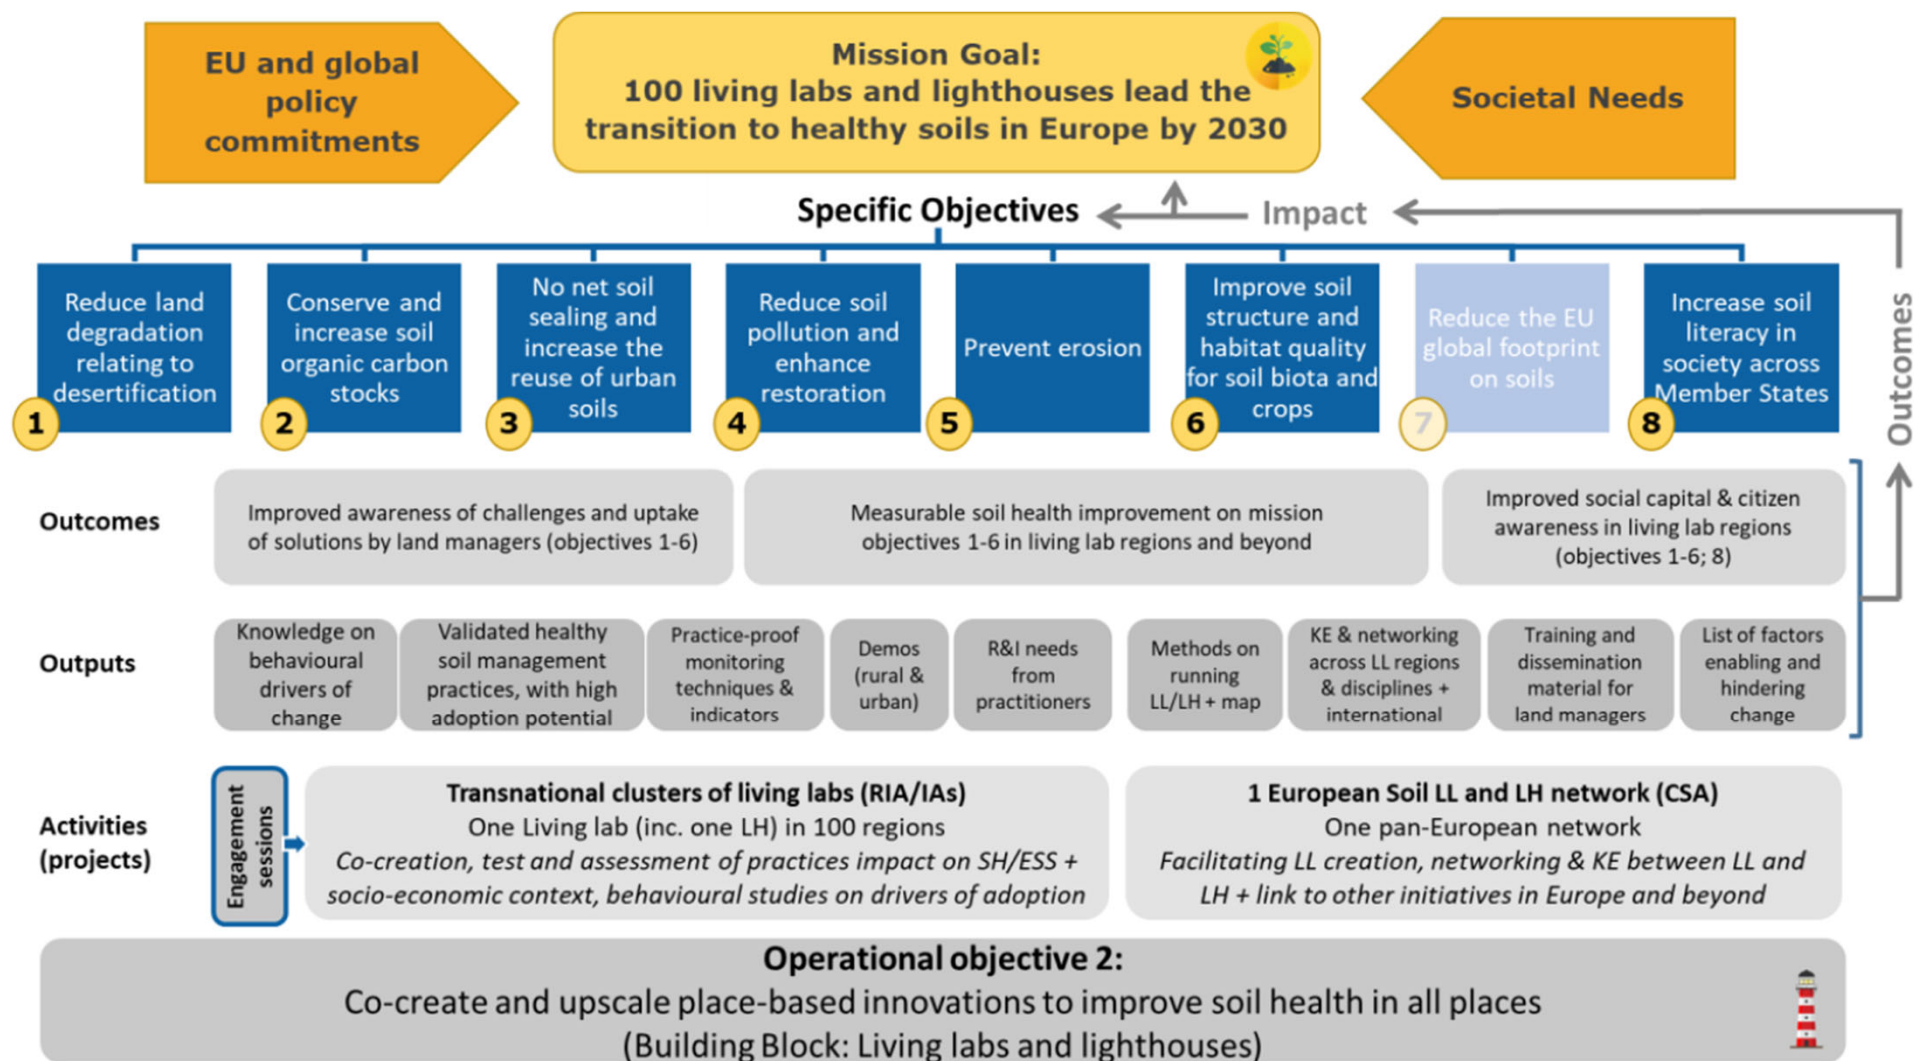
EU and global policy commitments

Mission Goal:
100 living labs and lighthouses lead the transition to healthy soils in Europe by 2030

Societal Needs

Specific Objectives

Impact

Reduce land degradation relating to desertification

1

Conserve and increase soil organic carbon stocks

2

No net soil sealing and increase the reuse of urban soils

3

Reduce soil pollution and enhance restoration

4

Prevent erosion

5

Improve soil structure and habitat quality for soil biota and crops

6

Reduce the EU global footprint on soils

7

Increase soil literacy in society across Member States

8

Outcomes

Outcomes

Improved awareness of challenges and uptake of solutions by land managers (objectives 1-6)

Measurable soil health improvement on mission objectives 1-6 in living lab regions and beyond

Improved social capital & citizen awareness in living lab regions (objectives 1-6; 8)

Outputs

Knowledge on behavioural drivers of change

Validated healthy soil management practices, with high adoption potential

Practice-proof monitoring techniques & indicators

Demos (rural & urban)

R&I needs from practitioners

Methods on running LL/LH + map

KE & networking across LL regions & disciplines + international

Training and dissemination material for land managers

List of factors enabling and hindering change

Activities (projects)

Engagement sessions

Transnational clusters of living labs (RIA/IAs)
One Living lab (inc. one LH) in 100 regions
*Co-creation, test and assessment of practices impact on SH/ESS + socio-economic context, behavioural studies on drivers of adoption*

1 European Soil LL and LH network (CSA)
One pan-European network
*Facilitating LL creation, networking & KE between LL and LH + link to other initiatives in Europe and beyond*

Operational objective 2:
Co-create and upscale place-based innovations to improve soil health in all places
(Building Block: Living labs and lighthouses)